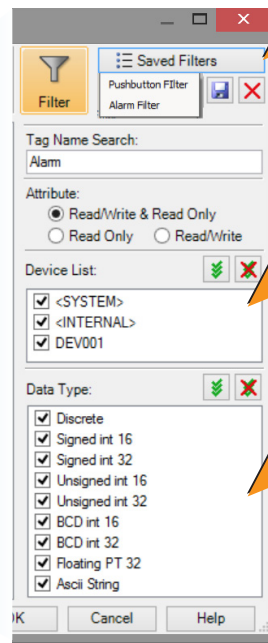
Filter

Saved Filters

Pushbutton FIlter

Alarm Filter

Tag Name Search:

Alarm

Attribute:

Read/Write & Read Only

Read Only

Read/Write

Device List:

<SYSTEM>

<INTERNAL>

DEV001

Data Type:

Discrete

Signed int 16

Signed int 32

Unsigned int 16

Unsigned int 32

BCD int 16

BCD int 32

Floating PT 32

Ascii String

OK

Cancel

Help